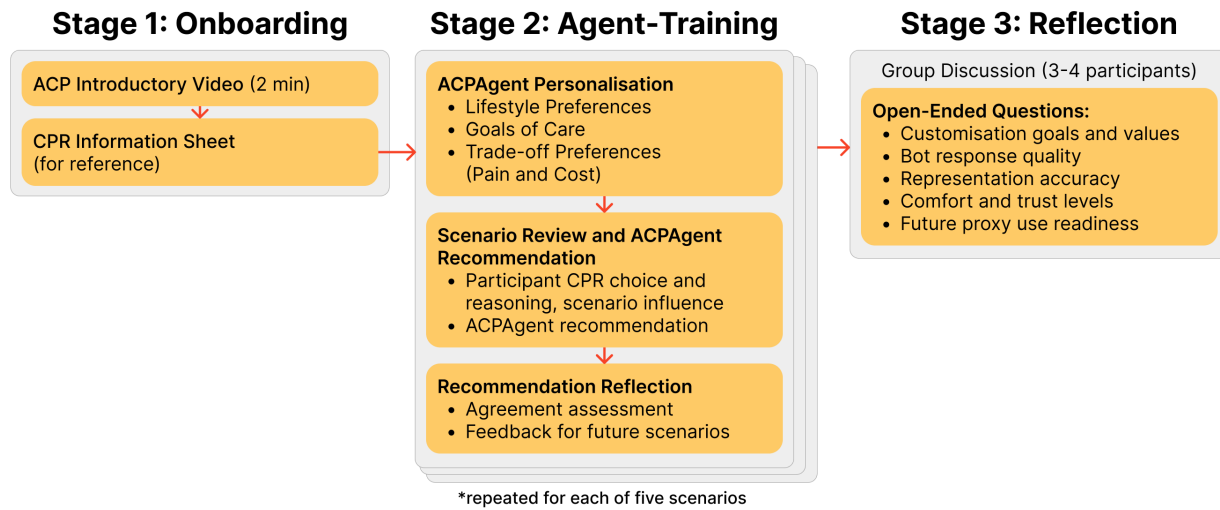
Stage 1: Onboarding

ACP Introductory Video (2 min)

CPR Information Sheet (for reference)

Stage 2: Agent-Training

ACPAgent Personalisation
• Lifestyle Preferences
• Goals of Care
• Trade-off Preferences (Pain and Cost)

Scenario Review and ACPAgent Recommendation
• Participant CPR choice and reasoning, scenario influence
• ACPAgent recommendation

Recommendation Reflection
• Agreement assessment
• Feedback for future scenarios

*repeated for each of five scenarios

Stage 3: Reflection

Group Discussion (3-4 participants)

Open-Ended Questions:
• Customisation goals and values
• Bot response quality
• Representation accuracy
• Comfort and trust levels
• Future proxy use readiness